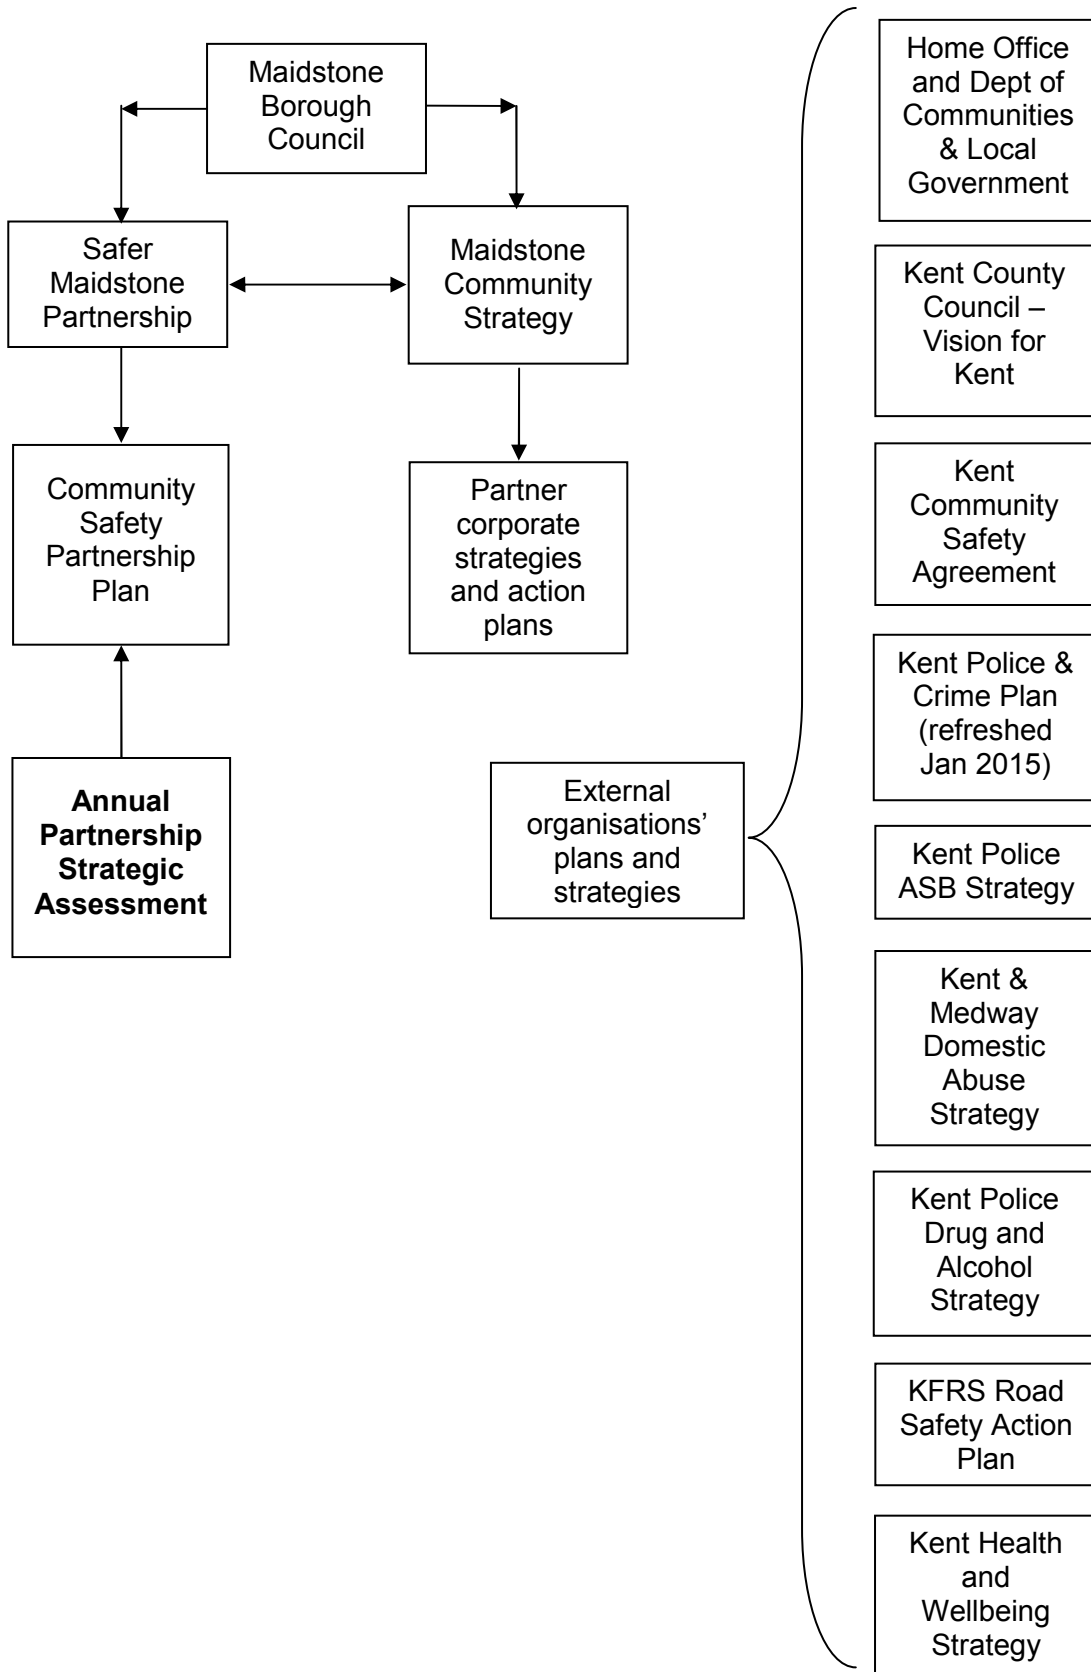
Maidstone Borough Council

Safer Maidstone Partnership

Maidstone Community Strategy

Community Safety Partnership Plan

Partner corporate strategies and action plans

**Annual Partnership Strategic Assessment**

External organisations' plans and strategies

Home Office and Dept of Communities & Local Government

Kent County Council – Vision for Kent

Kent Community Safety Agreement

Kent Police & Crime Plan (refreshed Jan 2015)

Kent Police ASB Strategy

Kent & Medway Domestic Abuse Strategy

Kent Police Drug and Alcohol Strategy

KFRS Road Safety Action Plan

Kent Health and Wellbeing Strategy